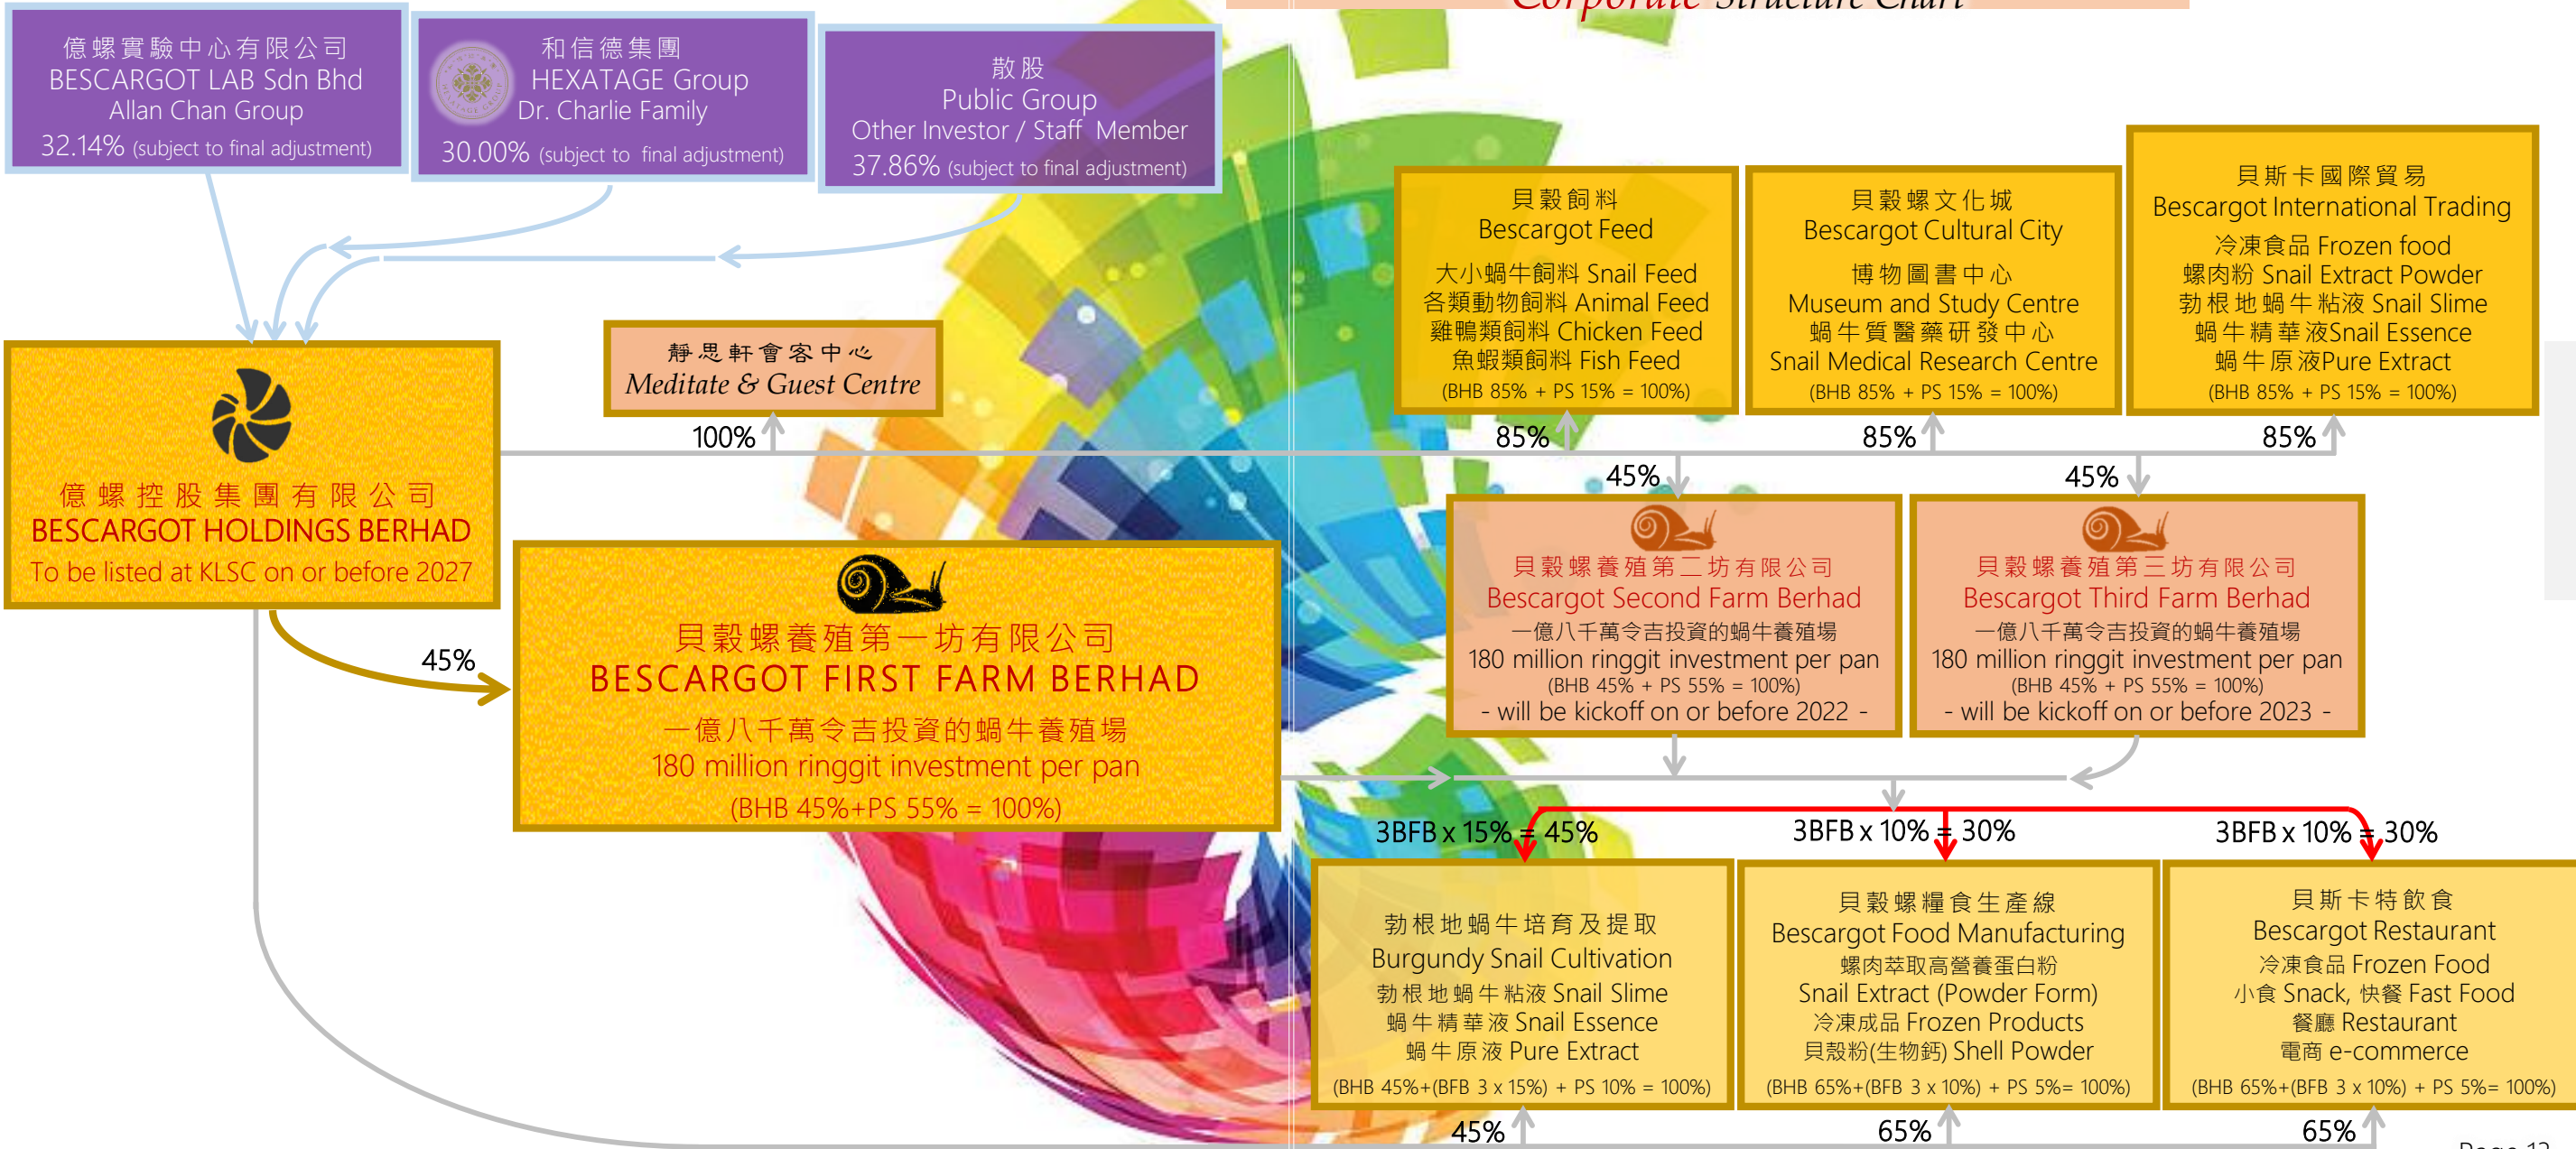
Corporate Structure Chart

億螺實驗中心有限公司
BESCARGOT LAB Sdn Bhd
Allan Chan Group
32.14% (subject to final adjustment)

和信德集團
HEXATAGE Group
Dr. Charlie Family
30.00% (subject to final adjustment)

散股
Public Group
Other Investor / Staff Member
37.86% (subject to final adjustment)

貝穀飼料
Bescargot Feed
大小蝸牛飼料 Snail Feed
各類動物飼料 Animal Feed
雞鴨類飼料 Chicken Feed
魚蝦類飼料 Fish Feed
(BHB 85% + PS 15% = 100%)

貝穀螺文化城
Bescargot Cultural City
博物圖書中心
Museum and Study Centre
蝸牛質醫藥研發中心
Snail Medical Research Centre
(BHB 85% + PS 15% = 100%)

貝斯卡國際貿易
Bescargot International Trading
冷凍食品 Frozen food
螺肉粉 Snail Extract Powder
�struct根地蝸牛粘液 Snail Slime
蝸牛精華液Snail Essence
蝸牛原液Pure Extract
(BHB 85% + PS 15% = 100%)

靜思軒會客中心
Meditate & Guest Centre

100%
85%
85%
85%
45%
45%

億螺控股集團有限公司
BESCARGOT HOLDINGS BERHAD
To be listed at KLSC on or before 2027

貝穀螺養殖第二坊有限公司
Bescargot Second Farm Berhad
一億八千萬令吉投資的蝸牛養殖場
180 million ringgit investment per pan
(BHB 45% + PS 55% = 100%)
- will be kickoff on or before 2022 -

貝穀螺養殖第三坊有限公司
Bescargot Third Farm Berhad
一億八千萬令吉投資的蝸牛養殖場
180 million ringgit investment per pan
(BHB 45% + PS 55% = 100%)
- will be kickoff on or before 2023 -

45%

貝穀螺養殖第一坊有限公司
BESCARGOT FIRST FARM BERHAD
一億八千萬令吉投資的蝸牛養殖場
180 million ringgit investment per pan
(BHB 45%+PS 55% = 100%)

3BFB x 15% = 45%
3BFB x 10% = 30%
3BFB x 10% = 30%

勃根地蝸牛培育及提取
Burgundy Snail Cultivation
勃根地蝸牛粘液 Snail Slime
蝸牛精華液 Snail Essence
蝸牛原液 Pure Extract
(BHB 45%+(BFB 3 x 15%) + PS 10% = 100%)

貝穀螺糧食生產線
Bescargot Food Manufacturing
螺肉萃取高營養蛋白粉
Snail Extract (Powder Form)
冷凍成品 Frozen Products
貝殼粉(生物鈣) Shell Powder
(BHB 65%+(BFB 3 x 10%) + PS 5%= 100%)

貝斯卡特飲食
Bescargot Restaurant
冷凍食品 Frozen Food
小食 Snack, 快餐 Fast Food
餐廳 Restaurant
電商 e-commerce
(BHB 65%+(BFB 3 x 10%) + PS 5%= 100%)

45%
65%
65%

Page 12